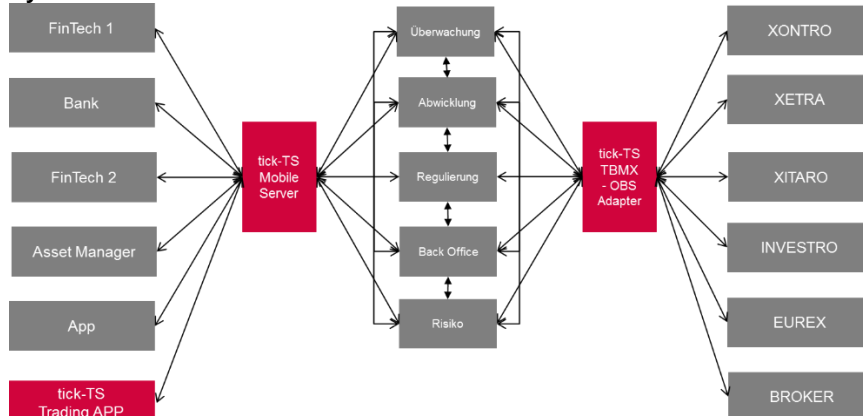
FinTech 1

Bank

FinTech 2

Asset Manager

App

tick-TS Trading APP

tick-TS Mobile Server

Überwachung

Abwicklung

Regulierung

Back Office

Risiko

tick-TS TBMX - OBS Adapter

XONTRO

XETRA

XITARO

INVESTRO

EUREX

BROKER